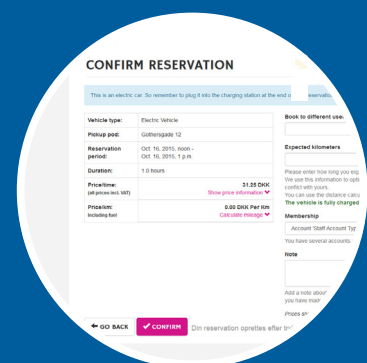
CONFIRM RESERVATION

This is an electric car. So remember to plug it into the charging station at the end of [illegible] reservation.

| | |
|---|---|
| Vehicle type: | Electric Vehicle |
| Pickup pod: | Gothersgade 12 |
| Reservation period: | Oct. 16, 2015, noon - Oct. 16, 2015, 1 p.m. |
| Duration: | 1.0 hours |
| Price/time: (all prices incl. VAT) | 31.25 DKK Show price information |
| Price/km: Including fuel | 0.00 DKK Per Km Calculate mileage |

Book to different use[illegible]

Expected kilometers

Please enter how long you exp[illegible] We use this information to opti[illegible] conflict with yours. You can use the distance calc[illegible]

The vehicle is fully charged

Membership

Account 'Staff Account Typ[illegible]

You have several accounts.

Note

Add a note about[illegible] you have mak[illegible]

Press s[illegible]

GO BACK CONFIRM Din reservation oprettes efter tr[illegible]